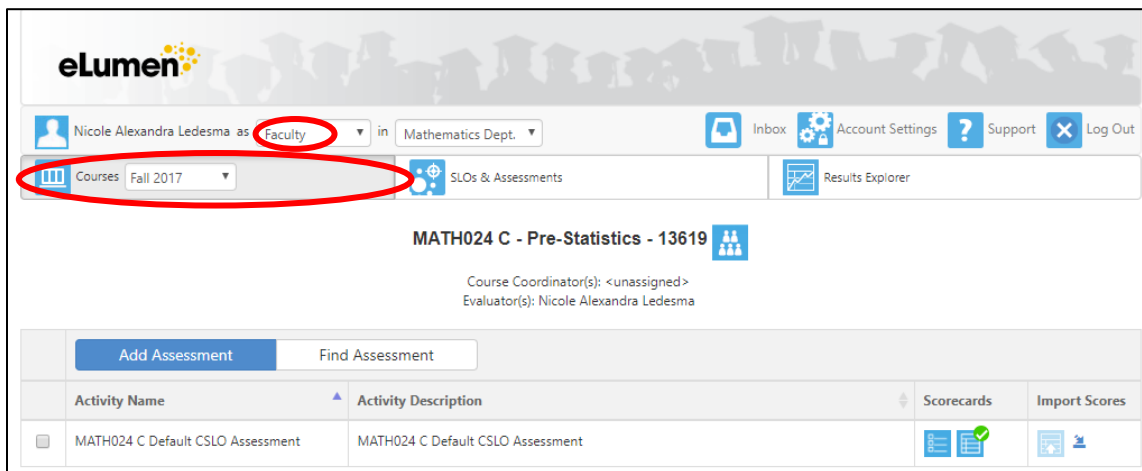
eLumen

Nicole Alexandra Ledesma as Faculty in Mathematics Dept.

Inbox Account Settings Support Log Out

Courses Fall 2017

SLOs & Assessments

Results Explorer

MATH024 C - Pre-Statistics - 13619

Course Coordinator(s): <unassigned>
Evaluator(s): Nicole Alexandra Ledesma

Add Assessment Find Assessment

| | Activity Name | Activity Description | Scorecards | Import Scores |
|---|---|---|---|---|
| | MATH024 C Default CSLO Assessment | MATH024 C Default CSLO Assessment | | |